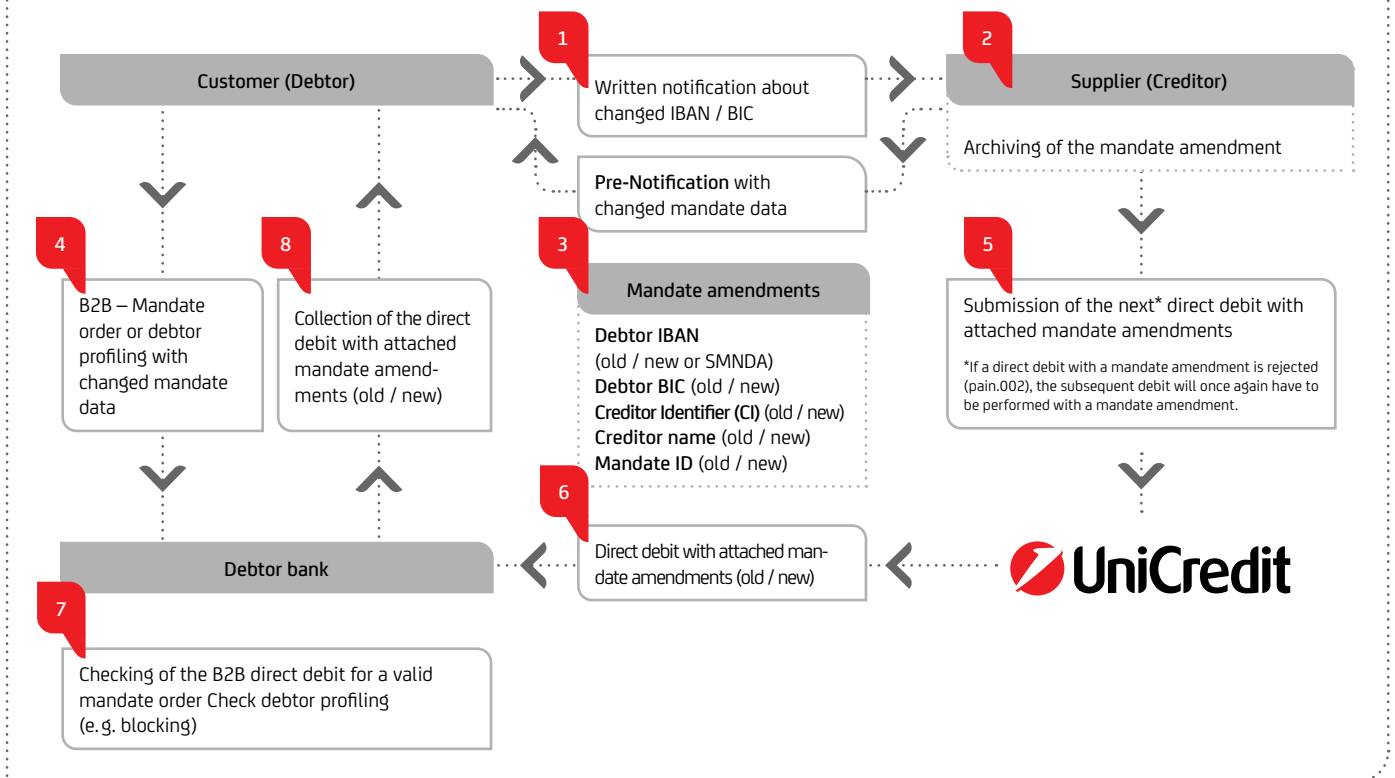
Customer (Debtor)

1

Written notification about changed IBAN / BIC

2

Supplier (Creditor)

Archiving of the mandate amendment

Pre-Notification with changed mandate data

4

B2B – Mandate order or debtor profiling with changed mandate data

8

Collection of the direct debit with attached mandate amendments (old / new)

3

Mandate amendments

Debtor IBAN
(old / new or SMNDA)
Debtor BIC (old / new)
Creditor Identifier (CI) (old / new)
Creditor name (old / new)
Mandate ID (old / new)

5

Submission of the next* direct debit with attached mandate amendments

*If a direct debit with a mandate amendment is rejected (pain.002), the subsequent debit will once again have to be performed with a mandate amendment.

6

Direct debit with attached mandate amendments (old / new)

Debtor bank

UniCredit

7

Checking of the B2B direct debit for a valid mandate order Check debtor profiling (e. g. blocking)